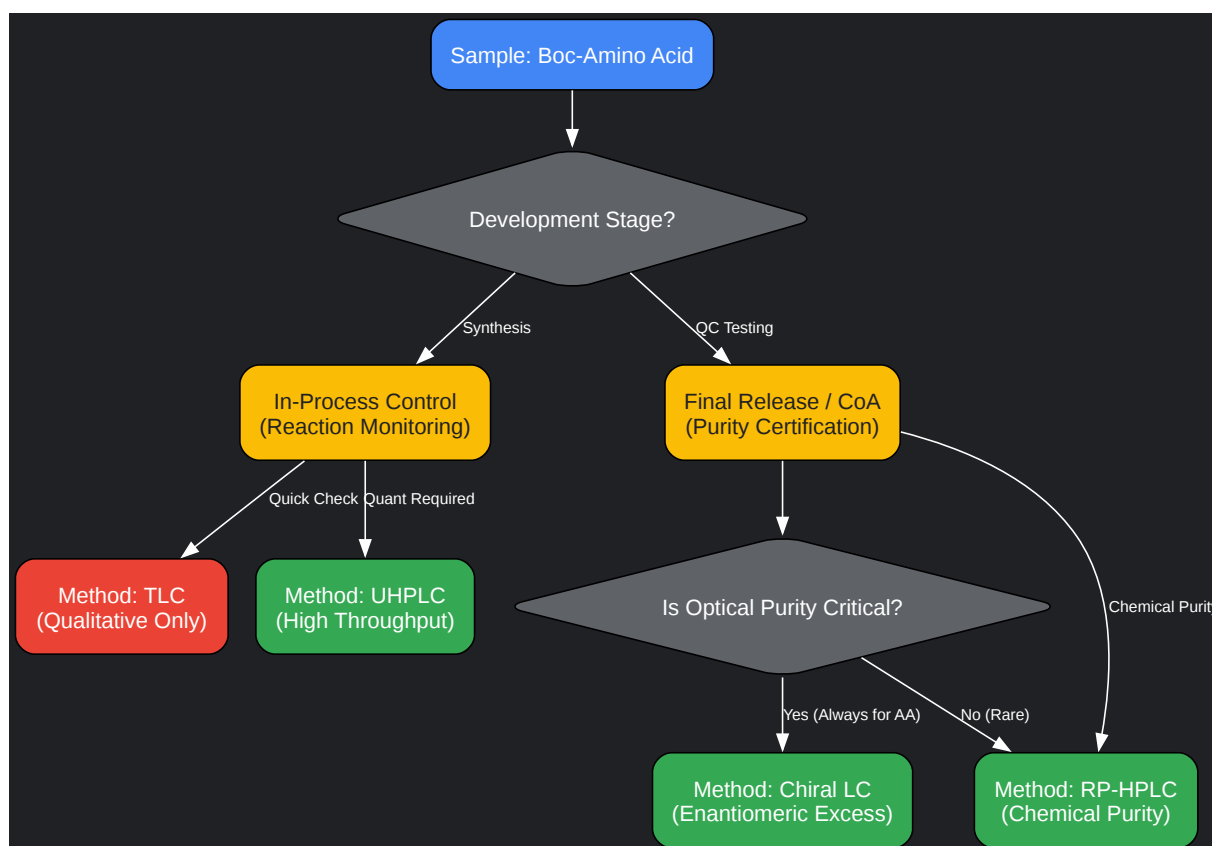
Sample: Boc-Amino Acid

Development Stage?

Synthesis

QC Testing

In-Process Control (Reaction Monitoring)

Final Release / CoA (Purity Certification)

Quick Check

Quant Required

Method: TLC (Qualitative Only)

Method: UHPLC (High Throughput)

Is Optical Purity Critical?

Chemical Purit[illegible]

Yes (Always for AA)

No (Rare)

Method: Chiral LC (Enantiomeric Excess)

Method: RP-HPLC (Chemical Purity)